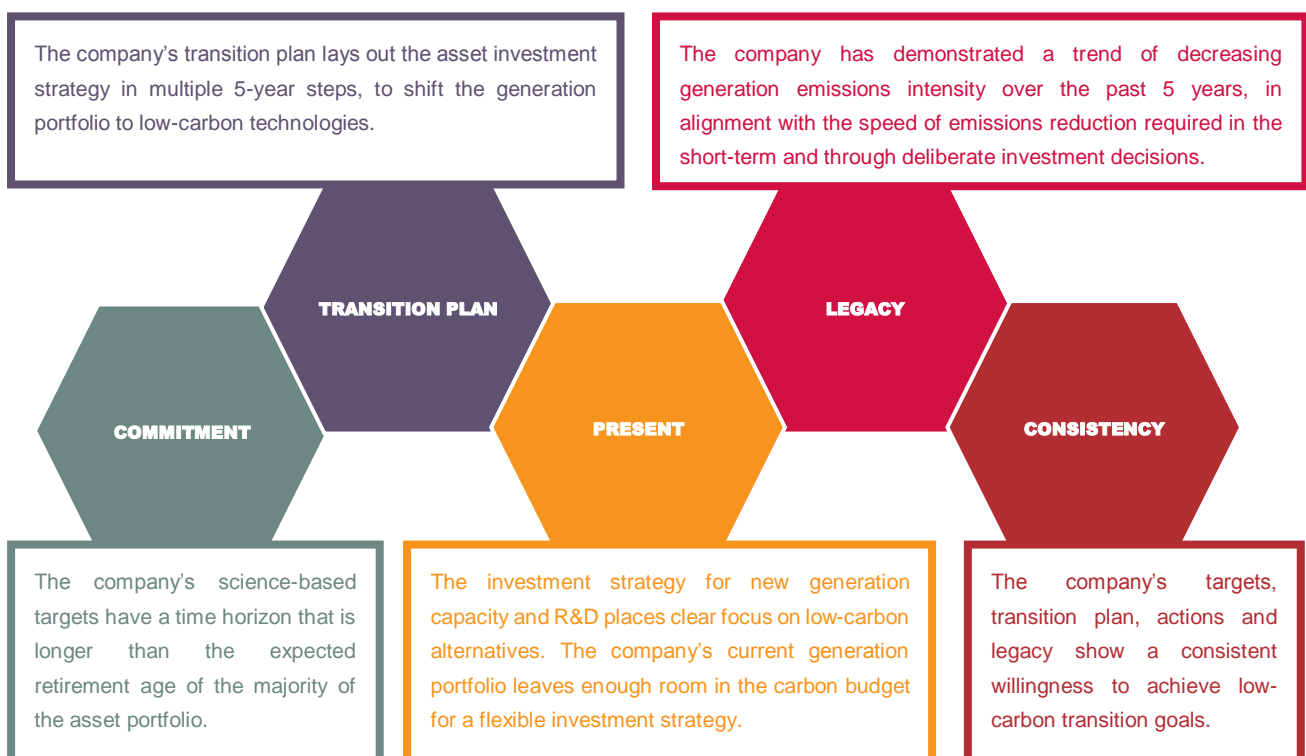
The company's transition plan lays out the asset investment strategy in multiple 5-year steps, to shift the generation portfolio to low-carbon technologies.

The company has demonstrated a trend of decreasing generation emissions intensity over the past 5 years, in alignment with the speed of emissions reduction required in the short-term and through deliberate investment decisions.

TRANSITION PLAN

LEGACY

COMMITMENT

PRESENT

CONSISTENCY

The company's science-based targets have a time horizon that is longer than the expected retirement age of the majority of the asset portfolio.

The investment strategy for new generation capacity and R&D places clear focus on low-carbon alternatives. The company's current generation portfolio leaves enough room in the carbon budget for a flexible investment strategy.

The company's targets, transition plan, actions and legacy show a consistent willingness to achieve low-carbon transition goals.